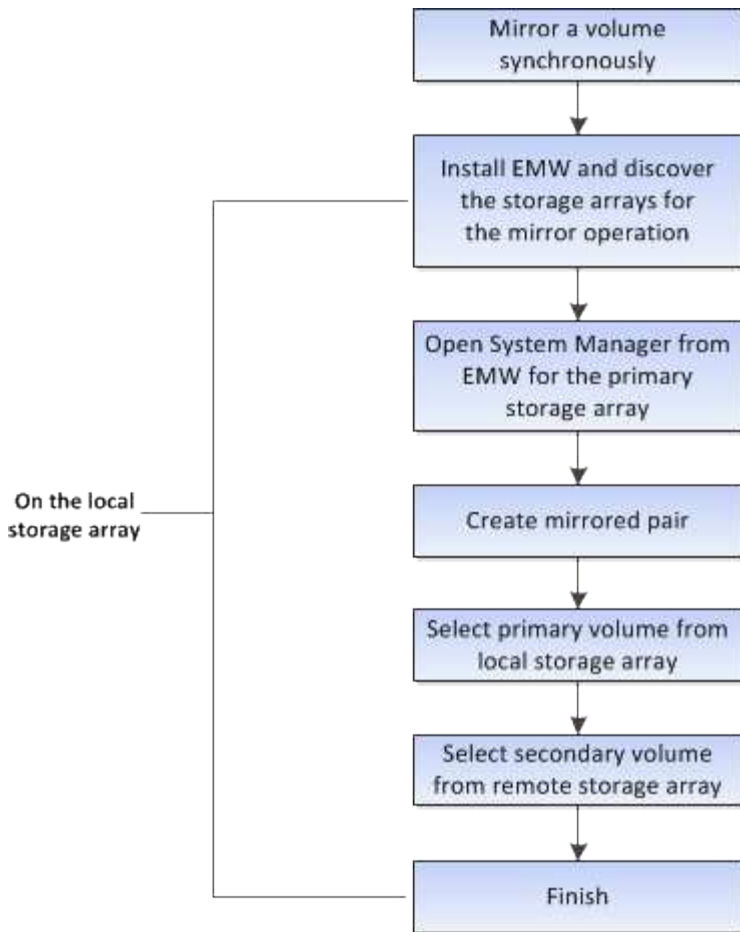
Mirror a volume synchronously

Install EMW and discover the storage arrays for the mirror operation

Open System Manager from EMW for the primary storage array

Create mirrored pair

Select primary volume from local storage array

Select secondary volume from remote storage array

Finish

On the local storage array